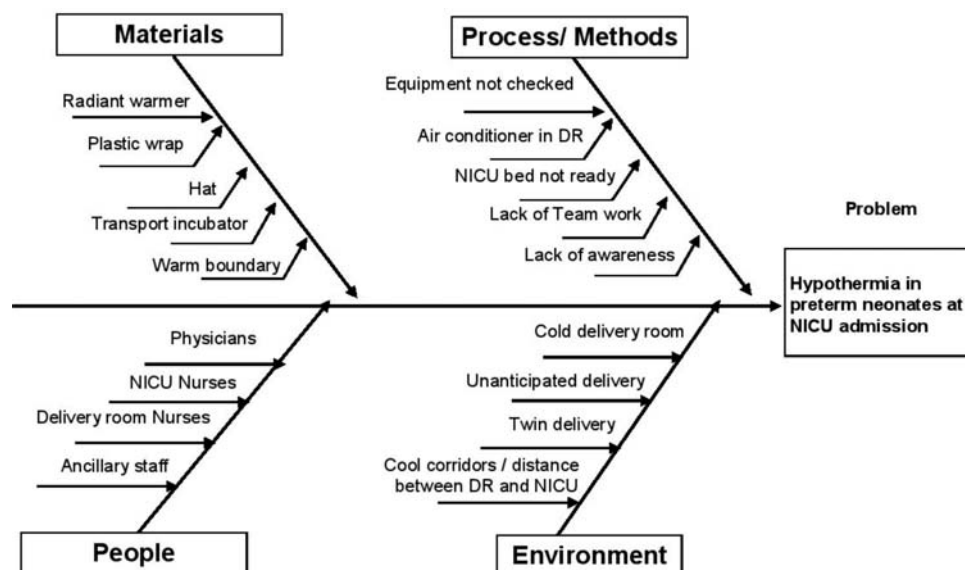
Materials

Radiant warmer

Plastic wrap

Hat

Transport incubator

Warm boundary

Process/ Methods

Equipment not checked

Air conditioner in DR

NICU bed not ready

Lack of Team work

Lack of awareness

Problem

Hypothermia in preterm neonates at NICU admission

Physicians

NICU Nurses

Delivery room Nurses

Ancillary staff

People

Cold delivery room

Unanticipated delivery

Twin delivery

Cool corridors / distance between DR and NICU

Environment